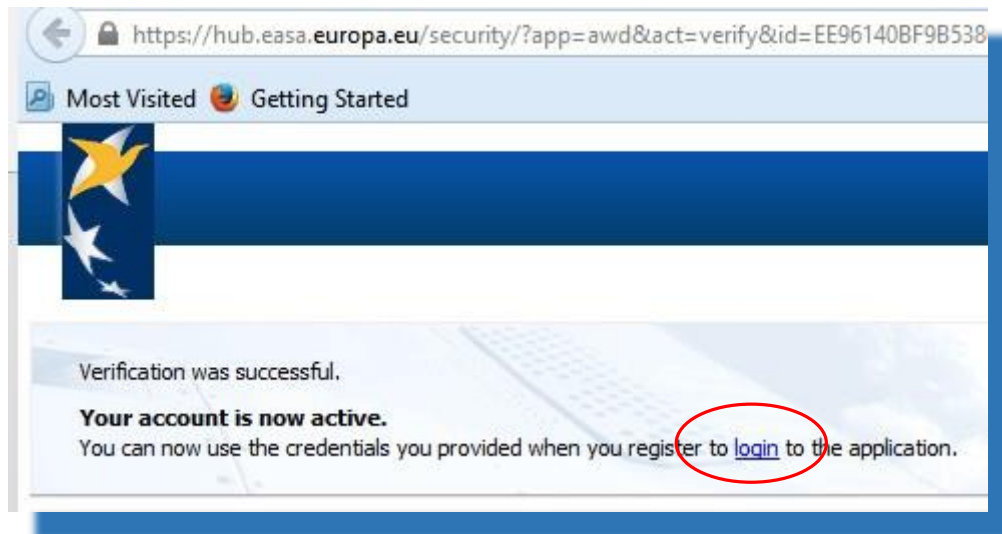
https://hub.easa.europa.eu/security/?app=awd&act=verify&id=EE96140BF9B538

Most Visited Getting Started

Verification was successful.

**Your account is now active.**
You can now use the credentials you provided when you register to login to the application.